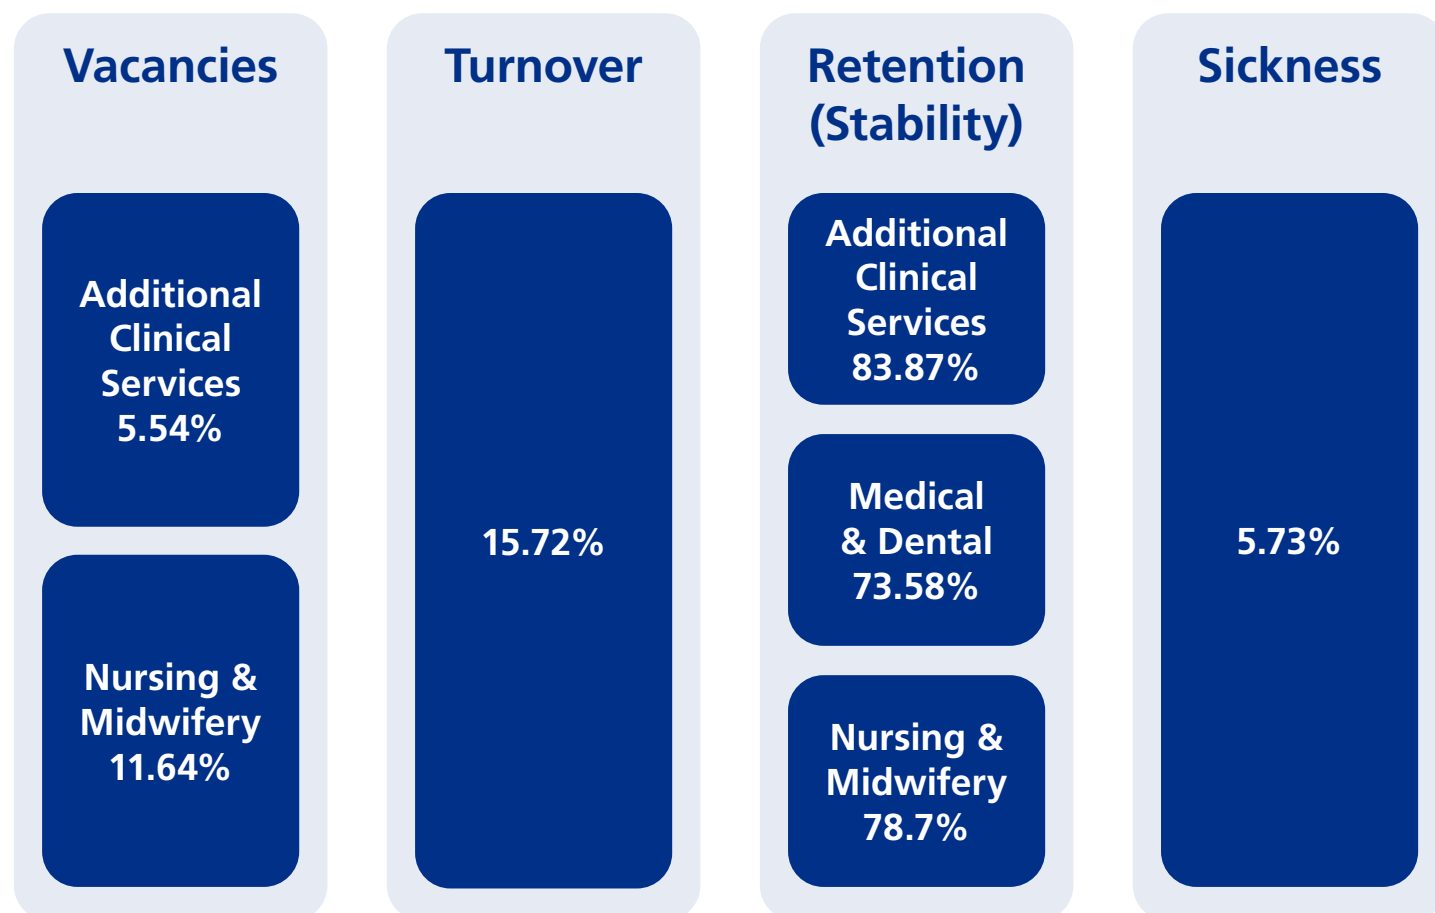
Vacancies

Additional Clinical Services 5.54%

Nursing & Midwifery 11.64%

Turnover

15.72%

Retention (Stability)

Additional Clinical Services 83.87%

Medical & Dental 73.58%

Nursing & Midwifery 78.7%

Sickness

5.73%